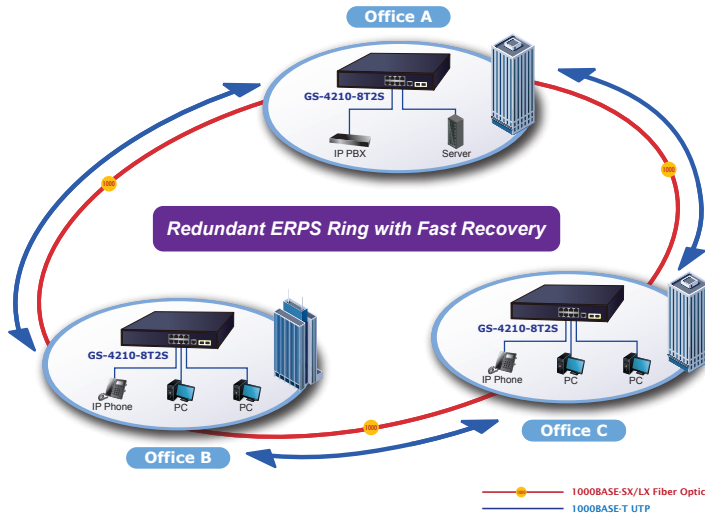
Office A

GS-4210-8T2S

IP PBX

Server

1000

1000

Redundant ERPS Ring with Fast Recovery

GS-4210-8T2S

IP Phone

PC

PC

GS-4210-8T2S

IP Phone

PC

PC

1000

Office B

Office C

1000BASE-SX/LX Fiber Optic

1000BASE-T UTP